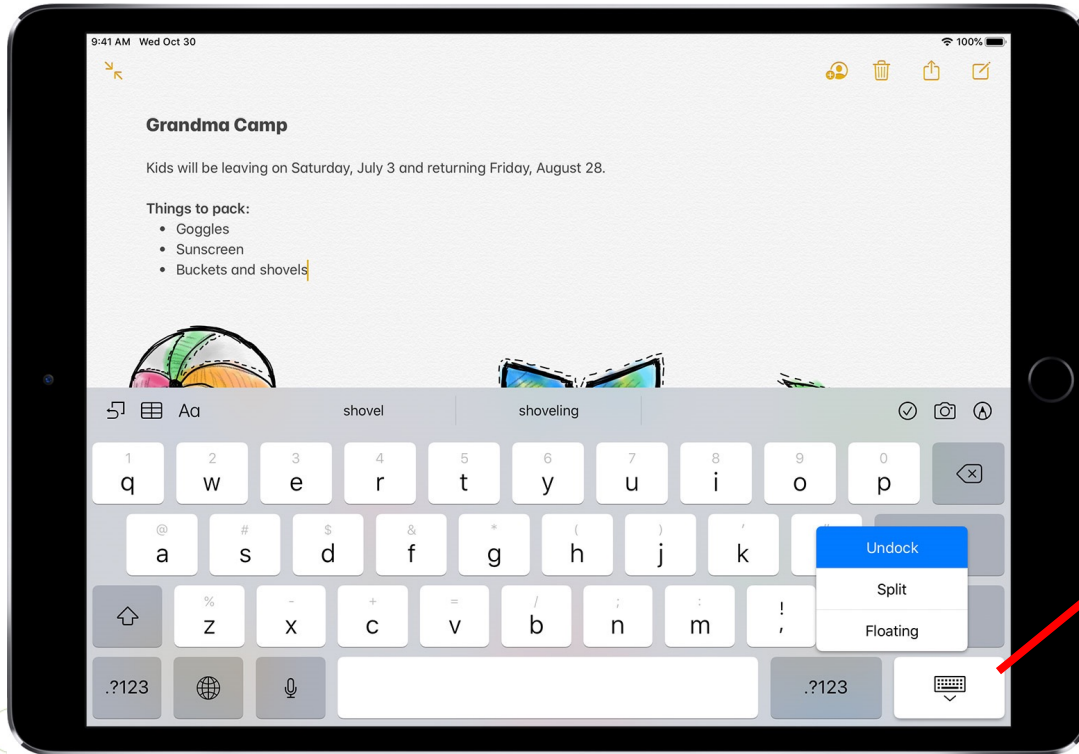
9:41 AM Wed Oct 30

100%

Grandma Camp

Kids will be leaving on Saturday, July 3 and returning Friday, August 28.

Things to pack:
- Goggles
- Sunscreen
- Buckets and shovels

Aa

shovel

shoveling

1 q
2 w
3 e
4 r
5 t
6 y
7 u
8 i
9 o
0 p

@ a
# s
$ d
& f
* g
( h
) j
' k

Undock

Split

Floating

% z
- x
+ c
= v
/ b
; n
: m
! ,

.?123

.?123